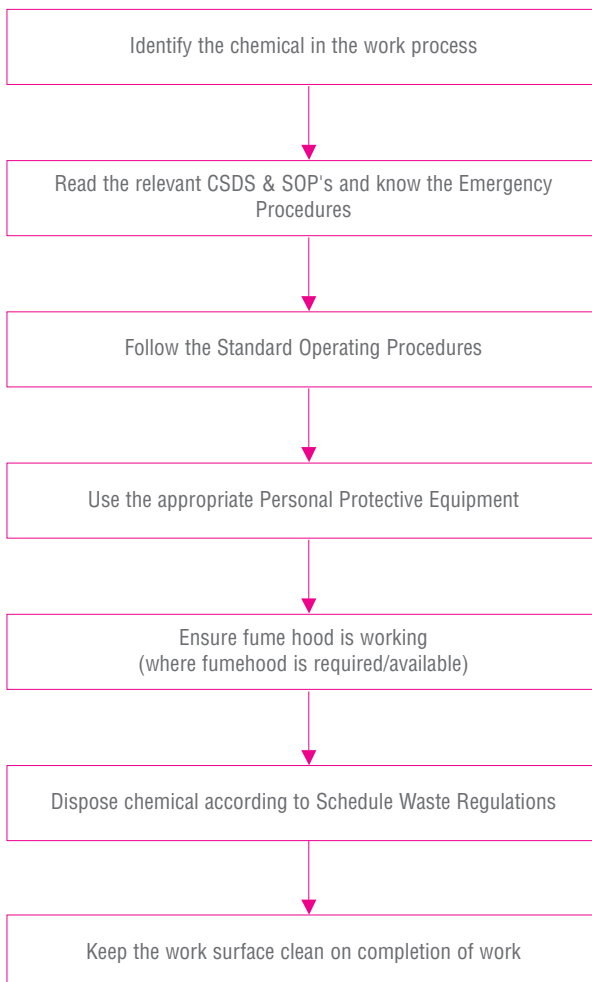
Identify the chemical in the work process

Read the relevant CSDS & SOP's and know the Emergency Procedures

Follow the Standard Operating Procedures

Use the appropriate Personal Protective Equipment

Ensure fume hood is working
(where fumehood is required/available)

Dispose chemical according to Schedule Waste Regulations

Keep the work surface clean on completion of work